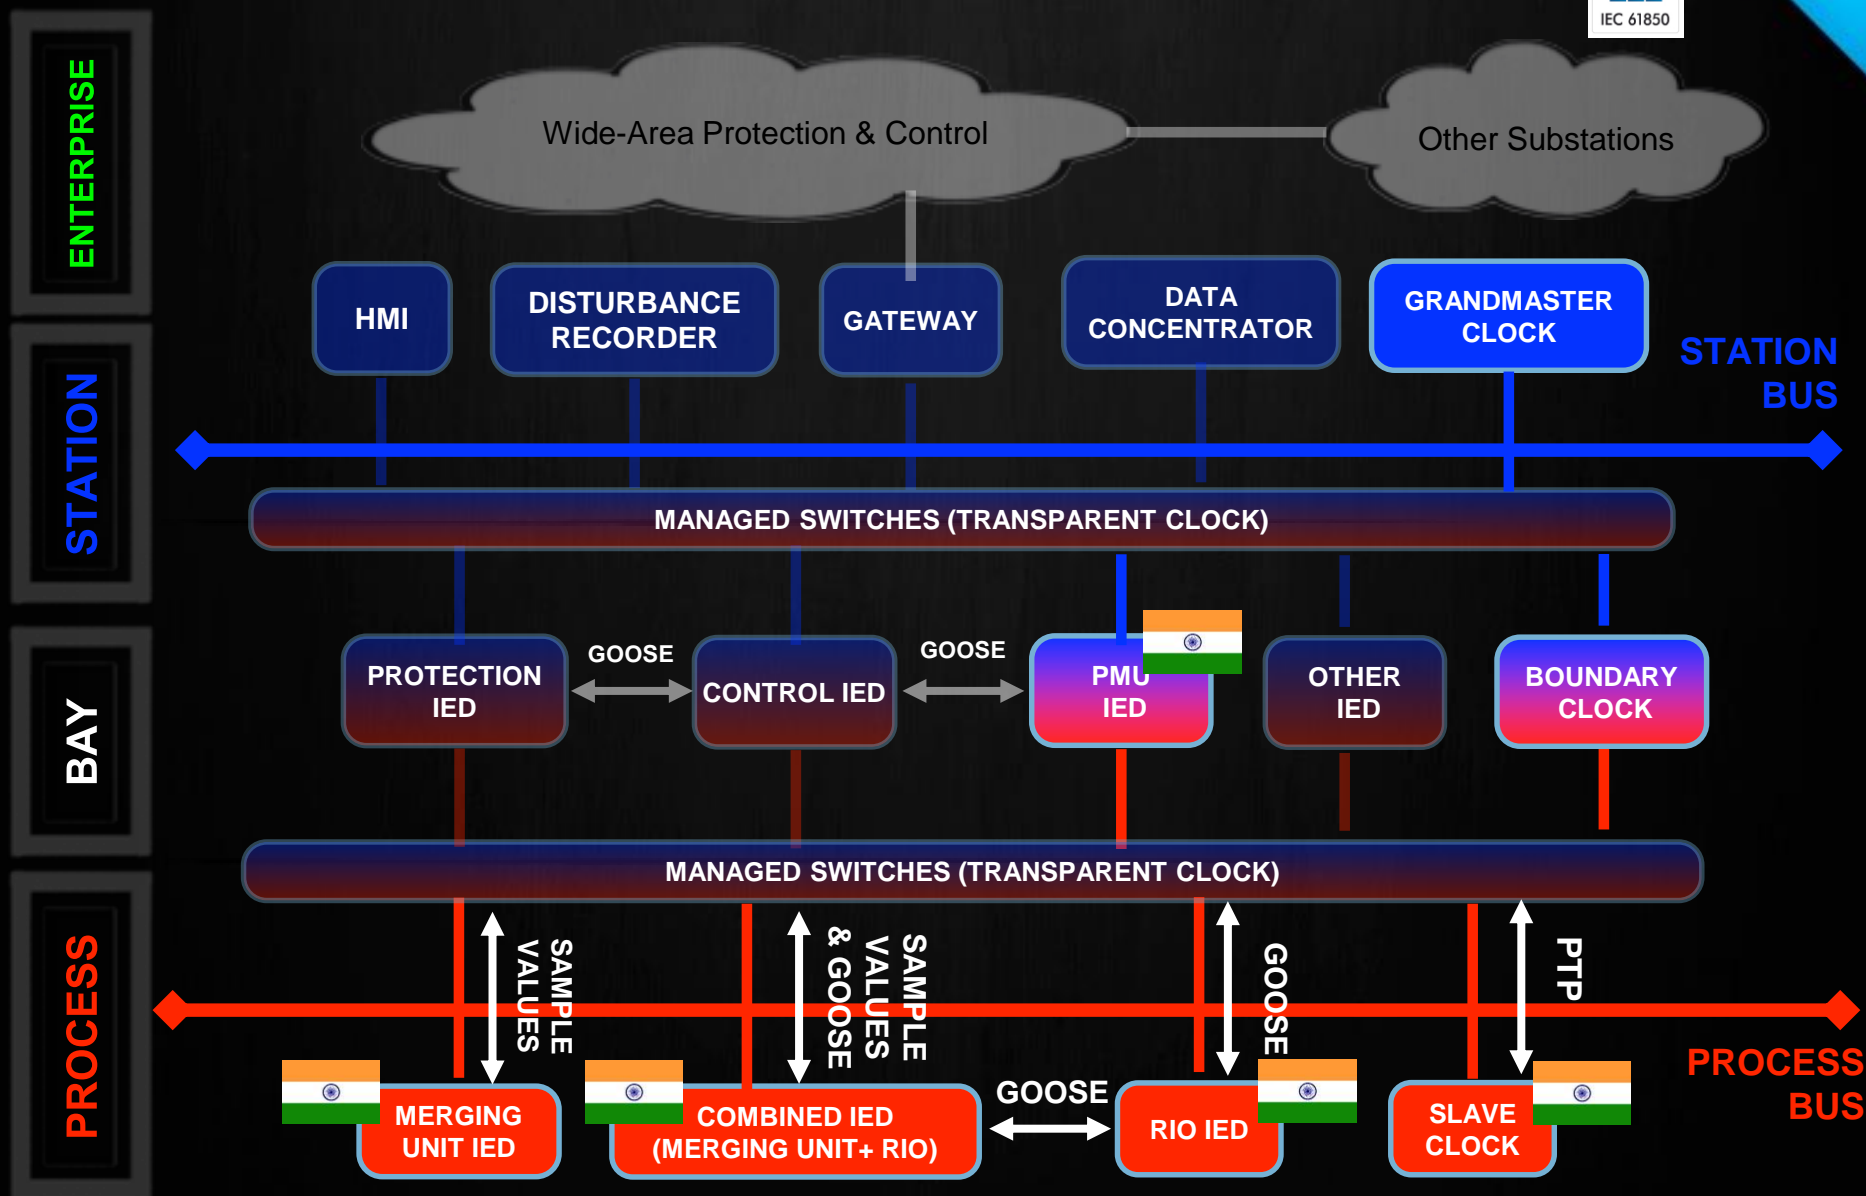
IEC 61850

ENTERPRISE

STATION

BAY

PROCESS

Wide-Area Protection & Control

Other Substations

HMI

DISTURBANCE RECORDER

GATEWAY

DATA CONCENTRATOR

GRANDMASTER CLOCK

STATION BUS

MANAGED SWITCHES (TRANSPARENT CLOCK)

PROTECTION IED

GOOSE

CONTROL IED

GOOSE

PMU IED

OTHER IED

BOUNDARY CLOCK

MANAGED SWITCHES (TRANSPARENT CLOCK)

SAMPLE VALUES

SAMPLE VALUES & GOOSE

GOOSE

PTP

PROCESS BUS

MERGING UNIT IED

COMBINED IED (MERGING UNIT+ RIO)

GOOSE

RIO IED

SLAVE CLOCK